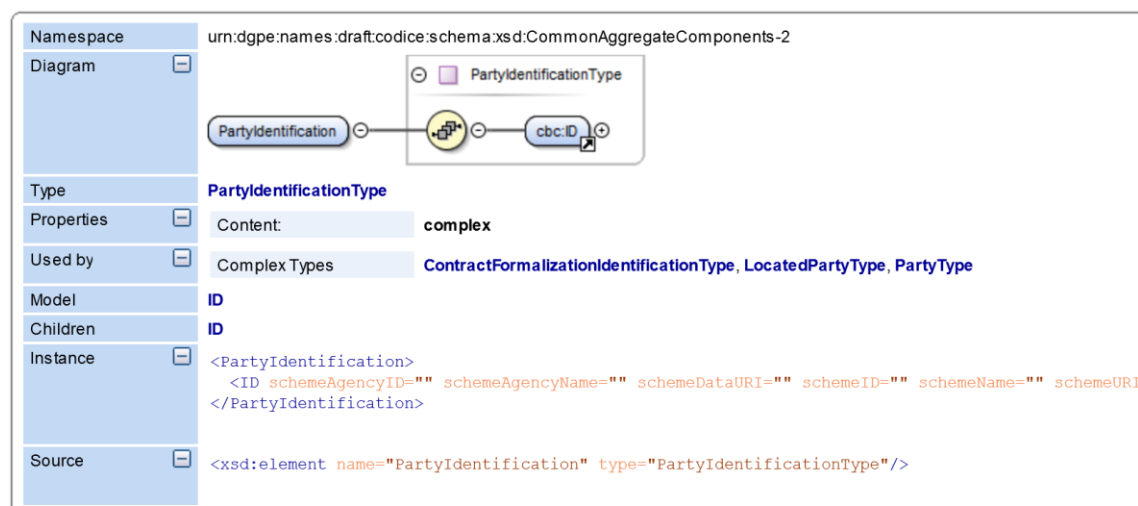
| Namespace | urn:dgpe:names:draft:codice:schema:xsd:CommonAggregateComponents-2 |
|---|---|
| Diagram | PartyIdentificationType<br>PartyIdentification<br>cbc:ID |
| Type | PartyIdentificationType |
| Properties | Content: complex |
| Used by | Complex Types ContractFormalizationIdentificationType, LocatedPartyType, PartyType |
| Model | ID |
| Children | ID |
| Instance | <PartyIdentification><br>  <ID schemeAgencyID="" schemeAgencyName="" schemeDataURI="" schemeID="" schemeName="" schemeURI<br></PartyIdentification> |
| Source | <xsd:element name="PartyIdentification" type="PartyIdentificationType"/> |